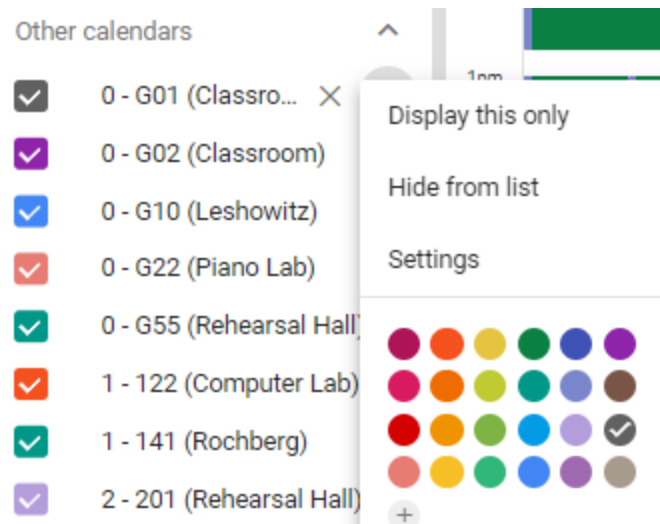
Other calendars

0 - G01 (Classro...

0 - G02 (Classroom)

0 - G10 (Leshowitz)

0 - G22 (Piano Lab)

0 - G55 (Rehearsal Hall)

1 - 122 (Computer Lab)

1 - 141 (Rochberg)

2 - 201 (Rehearsal Hall)

1pm

Display this only

Hide from list

Settings